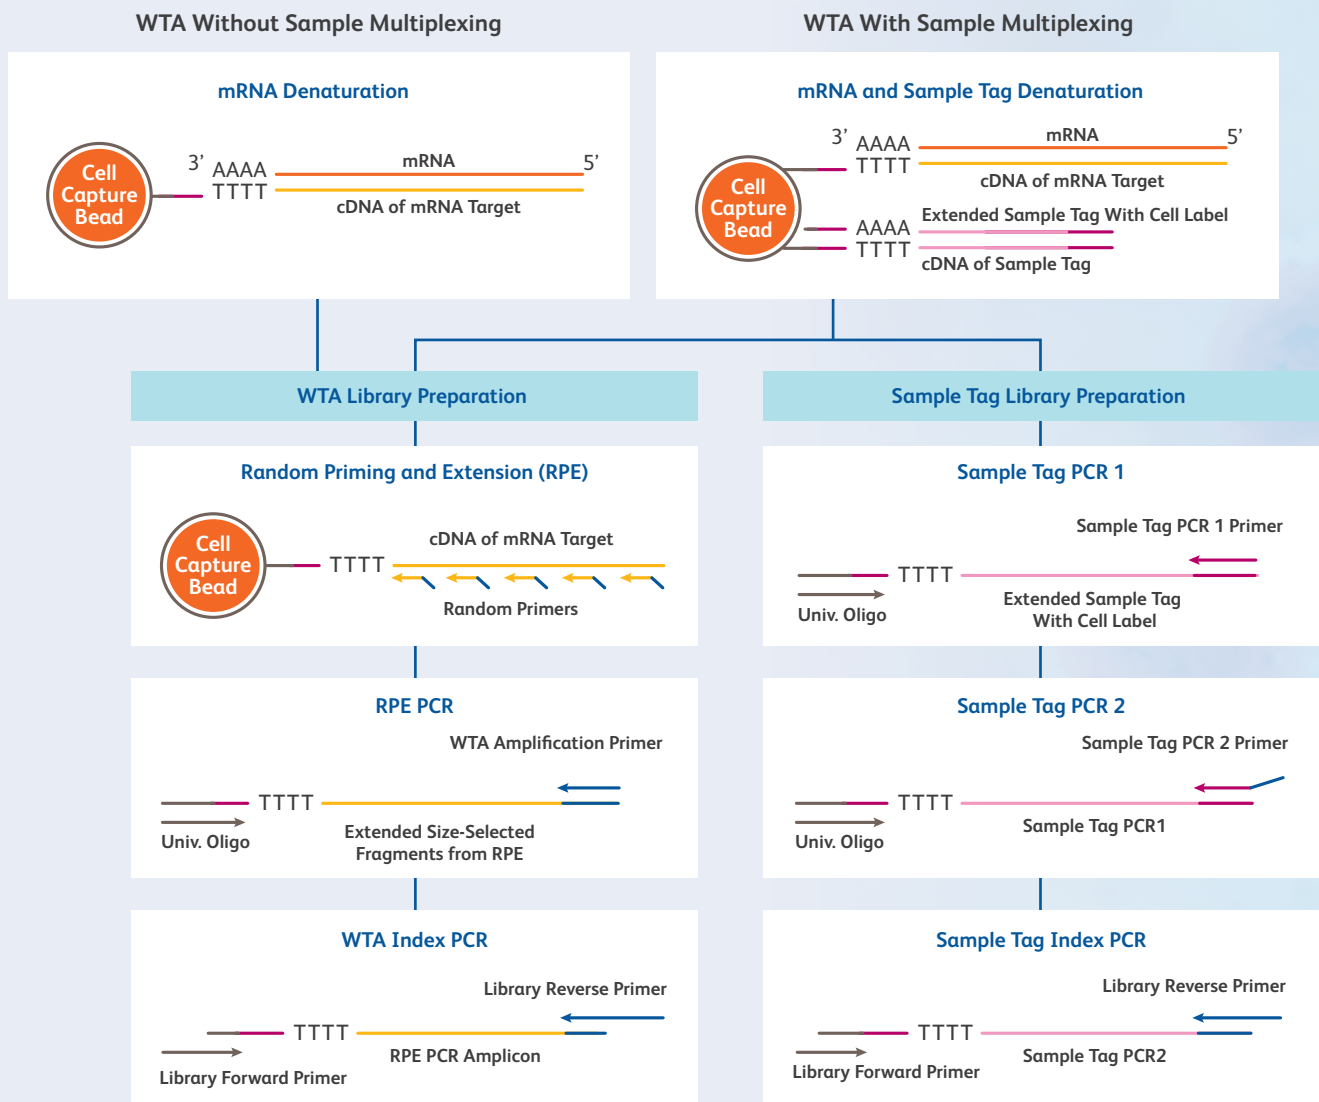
WTA Without Sample Multiplexing

mRNA Denaturation

Cell Capture Bead

3' AAAA TTTT

mRNA

5'

cDNA of mRNA Target

WTA With Sample Multiplexing

mRNA and Sample Tag Denaturation

3' AAAA TTTT

mRNA

5'

cDNA of mRNA Target

Cell Capture Bead

AAAA TTTT

Extended Sample Tag With Cell Label

cDNA of Sample Tag

WTA Library Preparation

Random Priming and Extension (RPE)

Cell Capture Bead

TTTT

cDNA of mRNA Target

Random Primers

RPE PCR

WTA Amplification Primer

TTTT

Univ. Oligo

Extended Size-Selected Fragments from RPE

WTA Index PCR

Library Reverse Primer

TTTT

RPE PCR Amplicon

Library Forward Primer

Sample Tag Library Preparation

Sample Tag PCR 1

Sample Tag PCR 1 Primer

TTTT

Univ. Oligo

Extended Sample Tag With Cell Label

Sample Tag PCR 2

Sample Tag PCR 2 Primer

TTTT

Univ. Oligo

Sample Tag PCR1

Sample Tag Index PCR

Library Reverse Primer

TTTT

Sample Tag PCR2

Library Forward Primer